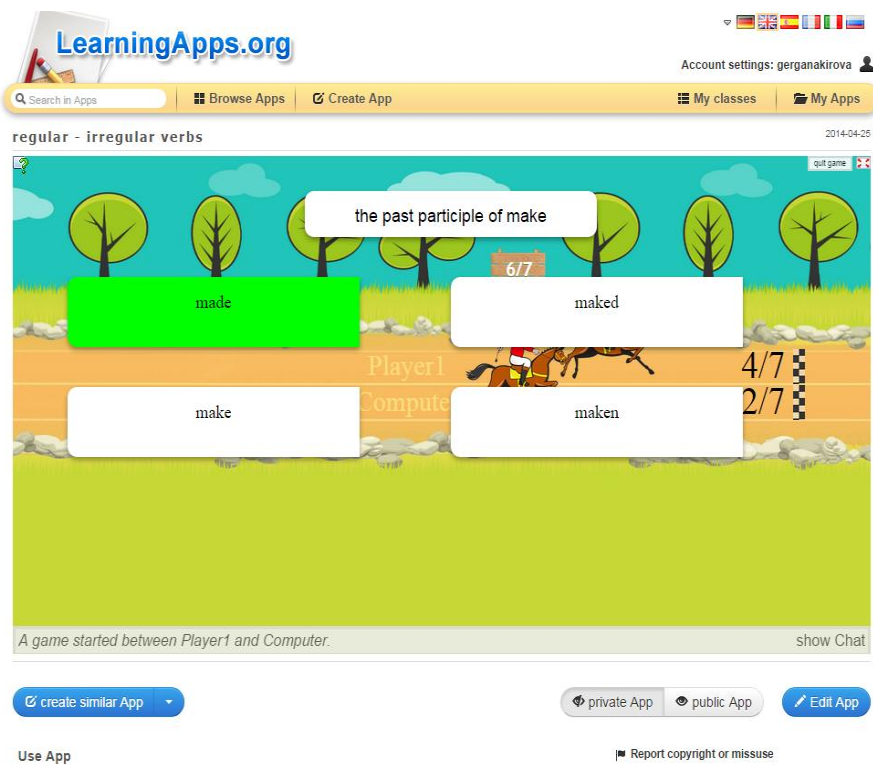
LearningApps.org

Account settings: gerganakirova

Search in Apps | Browse Apps | Create App | My classes | My Apps

regular - irregular verbs

2014-04-25

quit game

the past participle of make

6/7

made

maked

Player1

Compute

4/7

2/7

make

maken

A game started between Player1 and Computer.

show Chat

create similar App

private App

public App

Edit App

Use App

Report copyright or missuse